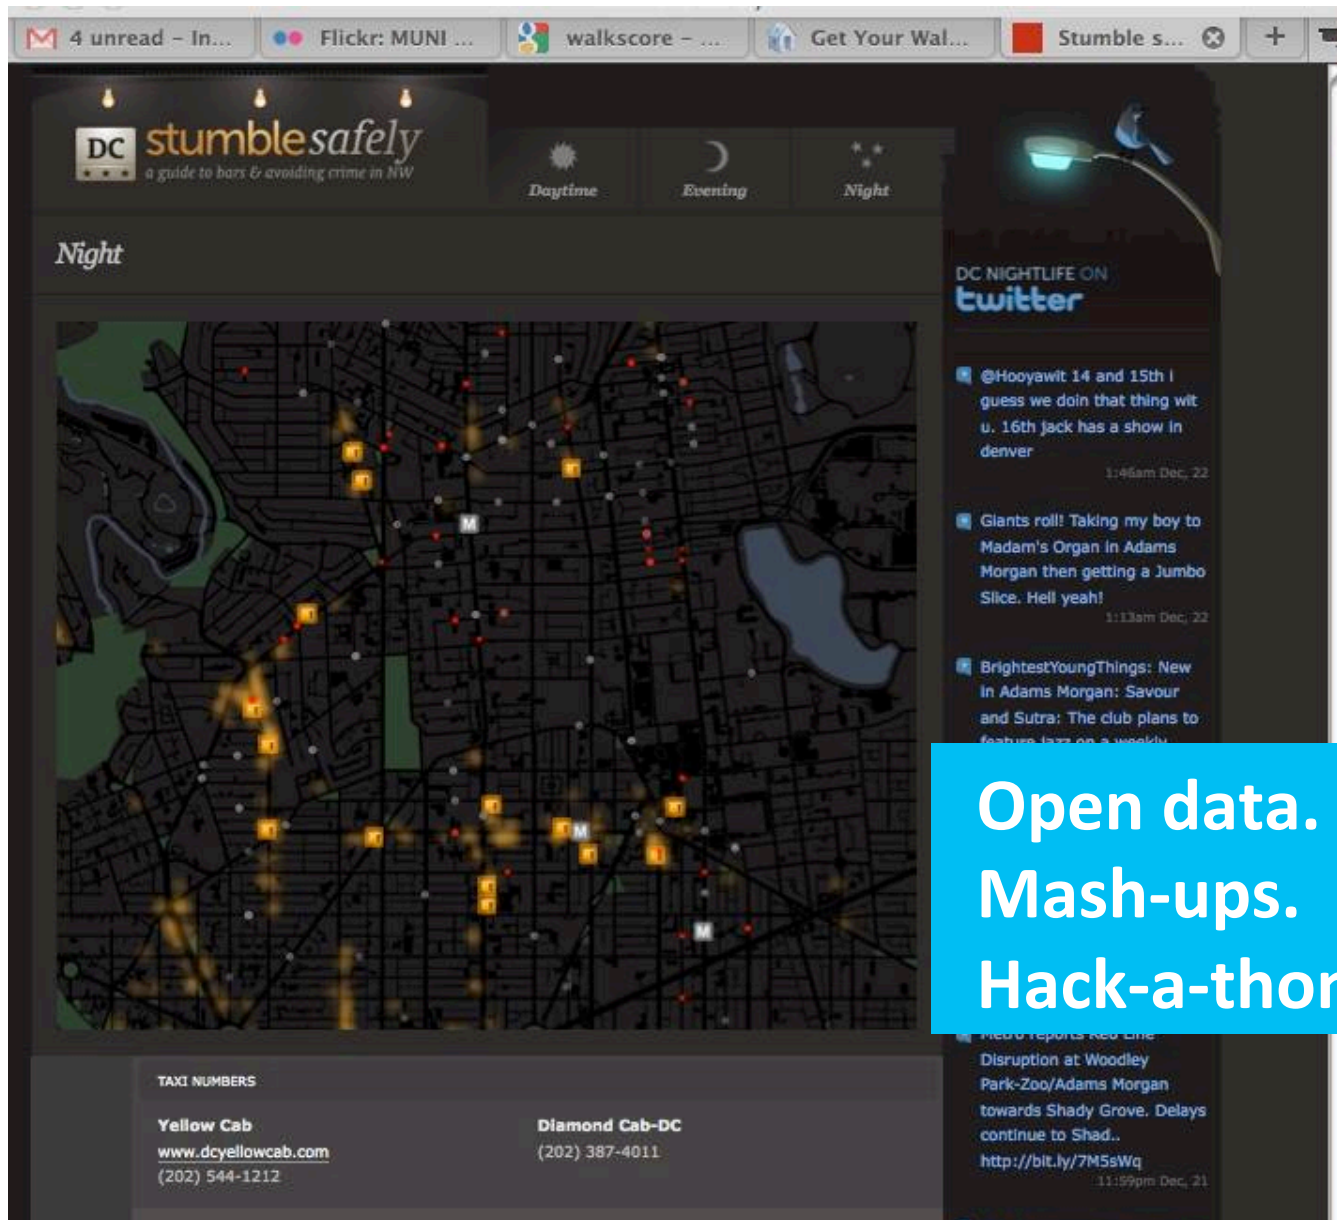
4 unread – In... Flickr: MUNI ... walkscore – ... Get Your Wal... Stumble s... +

DC stumblesafely
a guide to bars & avoiding crime in NW

Daytime Evening Night

Night

M M M

DC NIGHTLIFE ON twitter

@Hooyawit 14 and 15th i guess we doin that thing wit u. 16th jack has a show in denver
1:46am Dec, 22

Giants roll! Taking my boy to Madam's Organ in Adams Morgan then getting a Jumbo Slice. Hell yeah!
1:13am Dec, 22

BrightestYoungThings: New in Adams Morgan: Savour and Sutra: The club plans to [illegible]

Open data.
Mash-ups.
Hack-a-thon

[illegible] Disruption at Woodley Park-Zoo/Adams Morgan towards Shady Grove. Delays continue to Shad.. http://bit.ly/7M5sWq
11:59pm Dec, 21

TAXI NUMBERS

Yellow Cab
www.dcyellowcab.com
(202) 544-1212

Diamond Cab-DC
(202) 387-4011